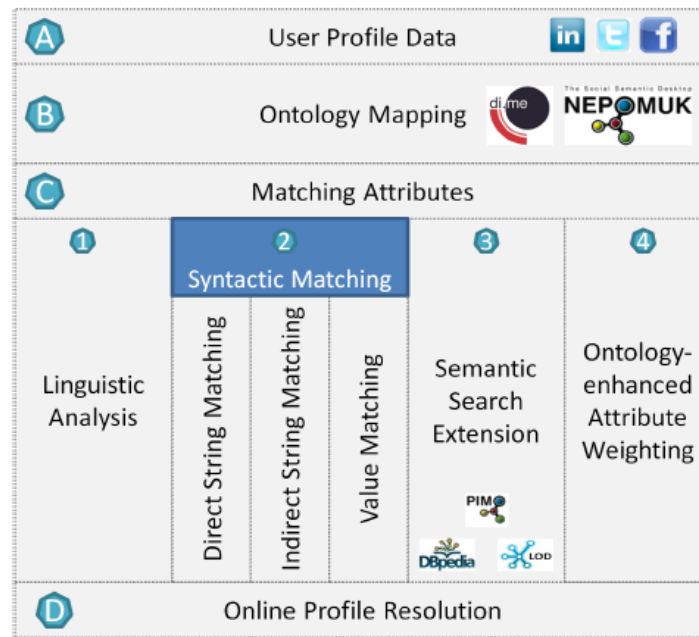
A User Profile Data in

B Ontology Mapping di.me The Social Semantic Desktop NEPOMUK

C Matching Attributes

1 Linguistic Analysis

2 Syntactic Matching

Direct String Matching

Indirect String Matching

Value Matching

3 Semantic Search Extension

PIMO

DBpedia

LOD

4 Ontology-enhanced Attribute Weighting

D Online Profile Resolution